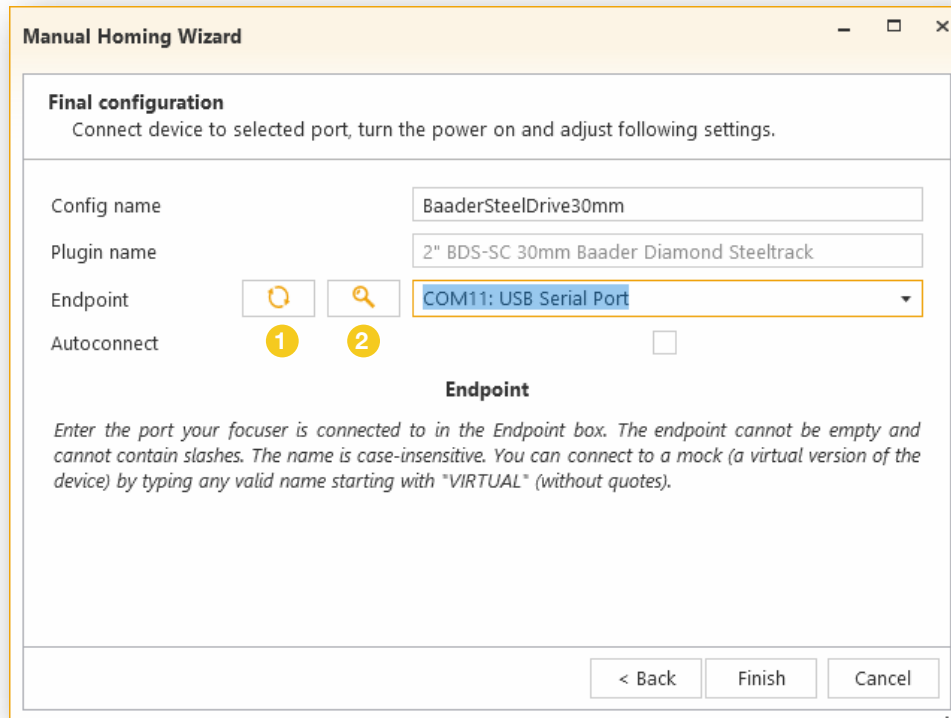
Manual Homing Wizard

Final configuration
Connect device to selected port, turn the power on and adjust following settings.

Config name
BaaderSteelDrive30mm
Plugin name
2" BDS-SC 30mm Baader Diamond Steeltrack
Endpoint
COM11: USB Serial Port
Autoconnect
1
2

Endpoint

Enter the port your focuser is connected to in the Endpoint box. The endpoint cannot be empty and cannot contain slashes. The name is case-insensitive. You can connect to a mock (a virtual version of the device) by typing any valid name starting with "VIRTUAL" (without quotes).

< Back
Finish
Cancel